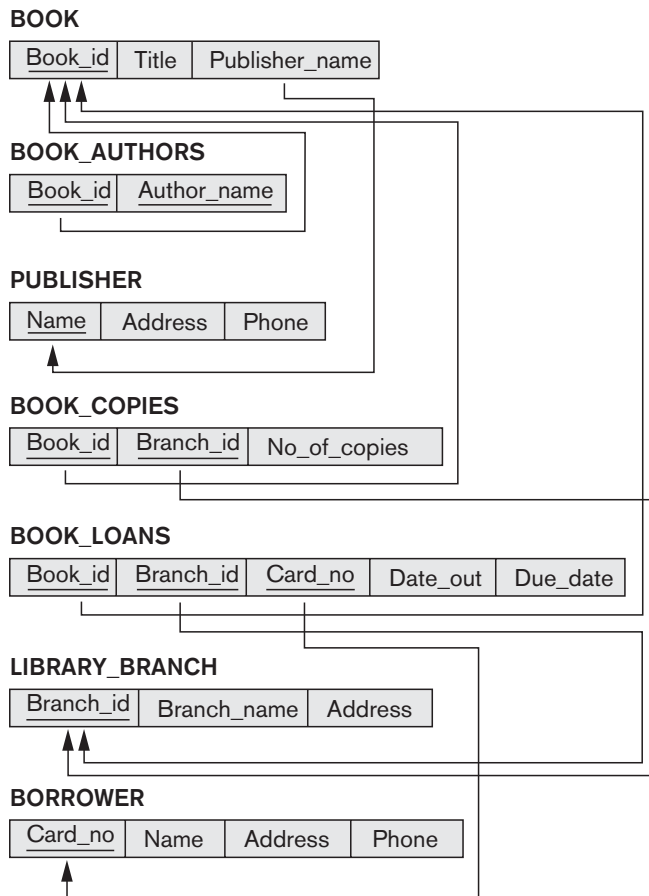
BOOK

| Book_id | Title | Publisher_name |
|---|---|---|

BOOK_AUTHORS

| Book_id | Author_name |
|---|---|

PUBLISHER

| Name | Address | Phone |
|---|---|---|

BOOK_COPIES

| Book_id | Branch_id | No_of_copies |
|---|---|---|

BOOK_LOANS

| Book_id | Branch_id | Card_no | Date_out | Due_date |
|---|---|---|---|---|

LIBRARY_BRANCH

| Branch_id | Branch_name | Address |
|---|---|---|

BORROWER

| Card_no | Name | Address | Phone |
|---|---|---|---|